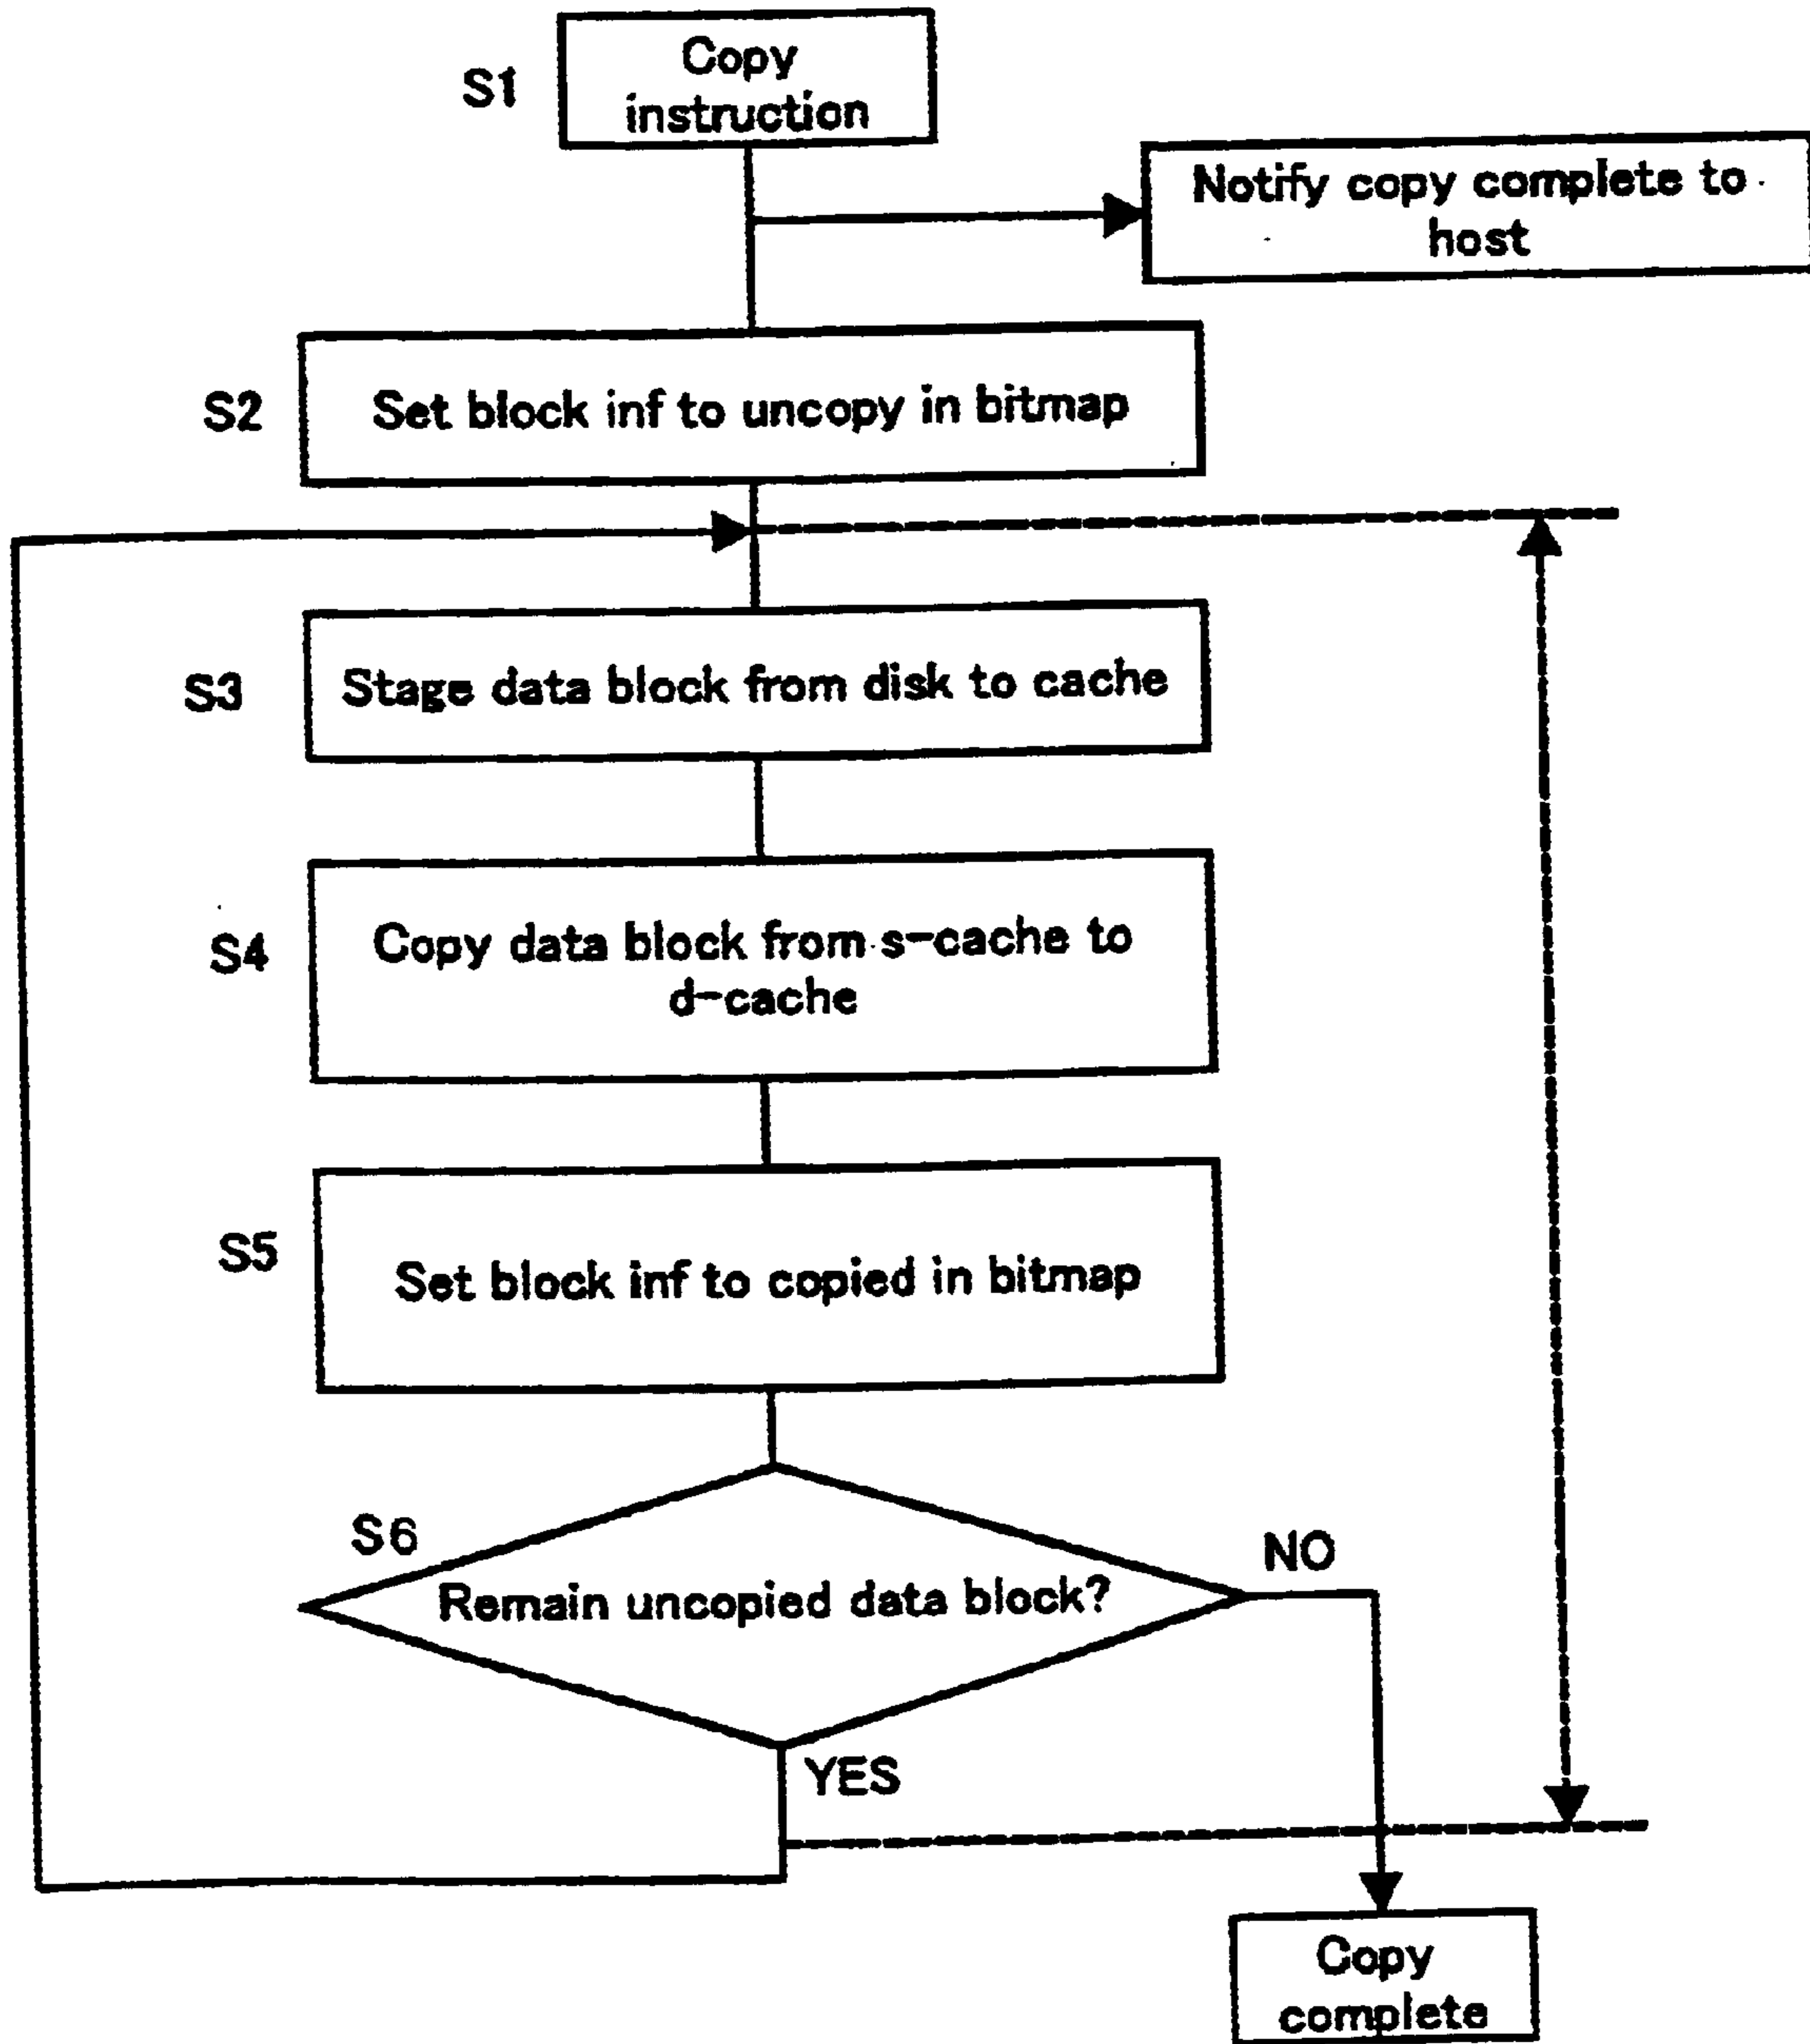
S1
Copy instruction

Notify copy complete to host

S2
Set block inf to uncopy in bitmap

S3
Stage data block from disk to cache

S4
Copy data block from s-cache to d-cache

S5
Set block inf to copied in bitmap

S6
Remain uncopied data block?

NO

YES

Copy complete